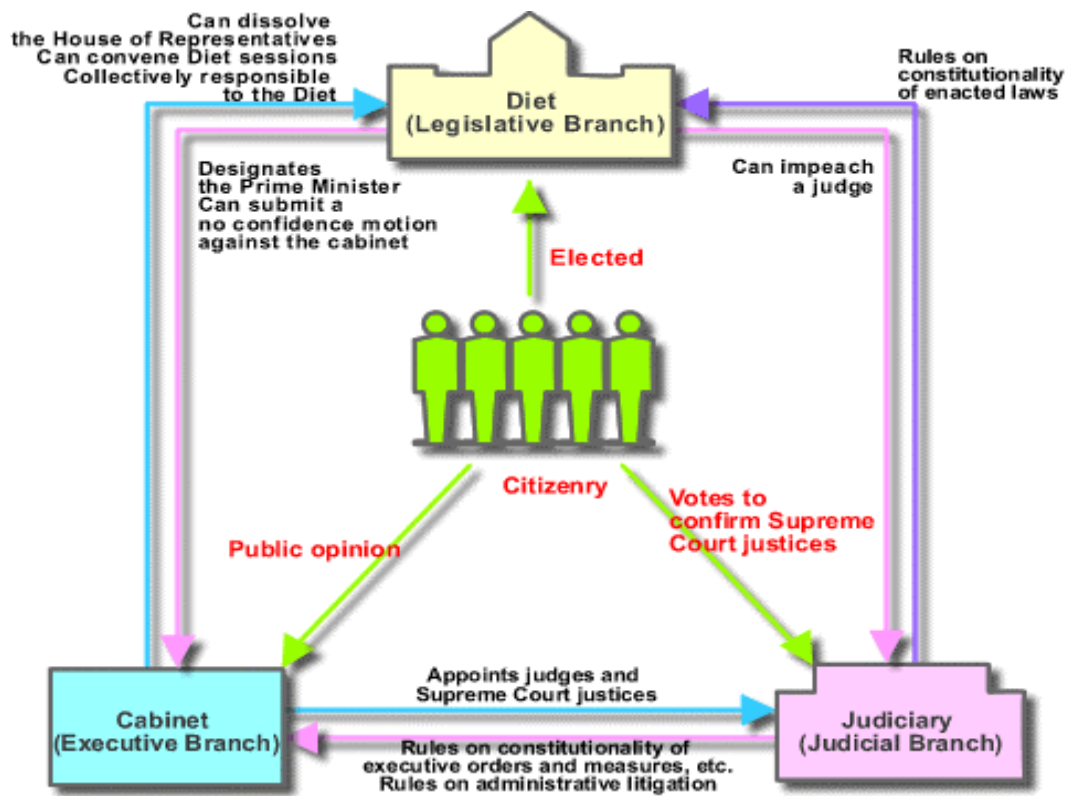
Can dissolve the House of Representatives
Can convene Diet sessions
Collectively responsible to the Diet

Diet
(Legislative Branch)

Rules on constitutionality of enacted laws

Designates the Prime Minister
Can submit a no confidence motion against the cabinet

Can impeach a judge

Elected

Citizenry

Public opinion

Votes to confirm Supreme Court justices

Appoints judges and Supreme Court justices

Cabinet
(Executive Branch)

Judiciary
(Judicial Branch)

Rules on constitutionality of executive orders and measures, etc.
Rules on administrative litigation